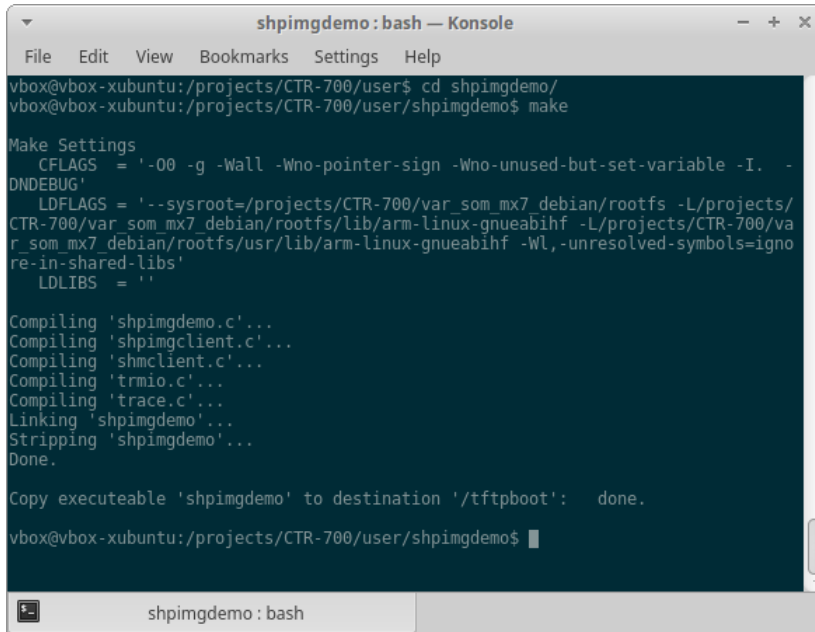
shpimgdemo : bash — Konsole

File Edit View Bookmarks Settings Help

vbox@vbox-xubuntu:/projects/CTR-700/user$ cd shpimgdemo/
vbox@vbox-xubuntu:/projects/CTR-700/user/shpimgdemo$ make

Make Settings
CFLAGS = '-O0 -g -Wall -Wno-pointer-sign -Wno-unused-but-set-variable -I. -DNDEBUG'
LDFLAGS = '--sysroot=/projects/CTR-700/var_som_mx7_debian/rootfs -L/projects/CTR-700/var_som_mx7_debian/rootfs/lib/arm-linux-gnueabihf -L/projects/CTR-700/var_som_mx7_debian/rootfs/usr/lib/arm-linux-gnueabihf -Wl,-unresolved-symbols=ignore-in-shared-libs'
LDLIBS = ''

Compiling 'shpimgdemo.c'...
Compiling 'shpimgclient.c'...
Compiling 'shmclient.c'...
Compiling 'trmio.c'...
Compiling 'trace.c'...
Linking 'shpimgdemo'...
Stripping 'shpimgdemo'...
Done.

Copy executeable 'shpimgdemo' to destination '/tftpboot': done.

vbox@vbox-xubuntu:/projects/CTR-700/user/shpimgdemo$

shpimgdemo : bash